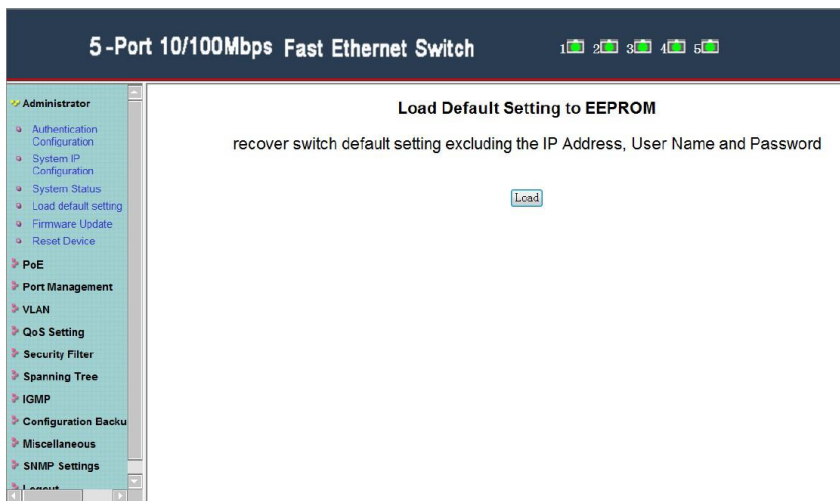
5-Port 10/100Mbps Fast Ethernet Switch

1 2 3 4 5

Administrator

Authentication Configuration

System IP Configuration

System Status

Load default setting

Firmware Update

Reset Device

PoE

Port Management

VLAN

QoS Setting

Security Filter

Spanning Tree

IGMP

Configuration Backu

Miscellaneous

SNMP Settings

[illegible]

Load Default Setting to EEPROM

recover switch default setting excluding the IP Address, User Name and Password

Load